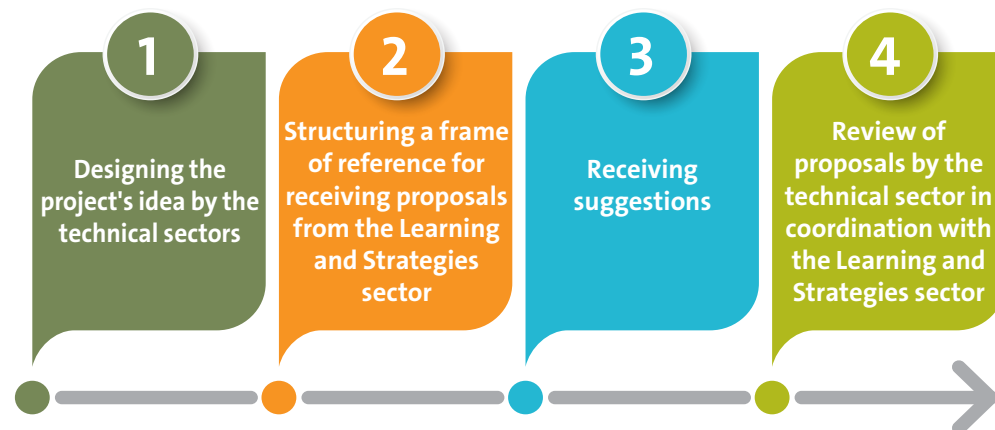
1

Designing the project's idea by the technical sectors

2

Structuring a frame of reference for receiving proposals from the Learning and Strategies sector

3

Receiving suggestions

4

Review of proposals by the technical sector in coordination with the Learning and Strategies sector